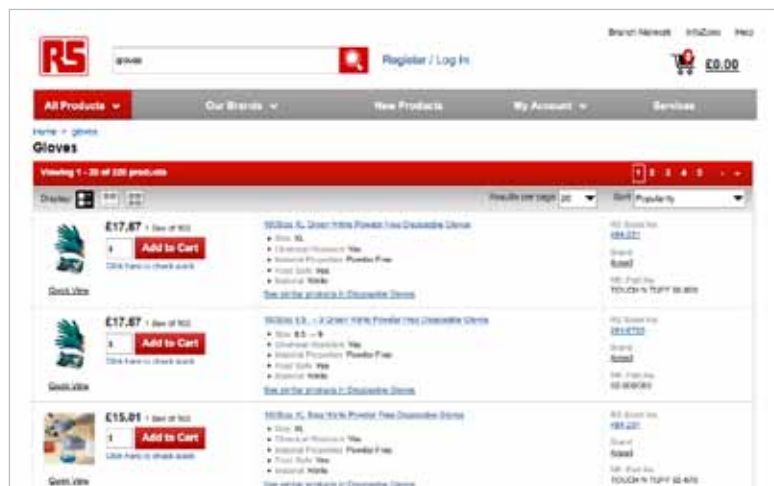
Branch Network InfoZone Help

RS

gloves

Register / Log In

£0.00

All Products Our Brands New Products My Account Services

Home > gloves

Gloves

Viewing 1 - 20 of 220 products

1 2 3 4 5

Display

Results per page 20

Sort Popularity

£17.87 1 Box of 100

1

Add to Cart

Click here to check stock

Quick View

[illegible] XL Green Nitrile Powder Free Disposable Gloves

Size XL

Chemical Resistant Yes

Material Properties Powder Free

Food Safe Yes

Material Nitrile

See similar products in Disposable Gloves

RS Stock No.

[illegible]

Brand

Ansell

Mfr. Part No.

TOUCH N TUFF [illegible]

£17.87 1 Box of 100

1

Add to Cart

Click here to check stock

Quick View

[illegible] 8.5 - 9 Green Nitrile Powder Free Disposable Gloves

Size 8.5 - 9

Chemical Resistant Yes

Material Properties Powder Free

Food Safe Yes

Material Nitrile

See similar products in Disposable Gloves

RS Stock No.

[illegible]

Brand

Ansell

Mfr. Part No.

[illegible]

£15.01 1 Box of 100

1

Add to Cart

Click here to check stock

Quick View

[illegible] XL Blue Nitrile Powder Free Disposable Gloves

Size XL

Chemical Resistant Yes

Material Properties Powder Free

Food Safe Yes

Material Nitrile

See similar products in Disposable Gloves

RS Stock No.

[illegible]

Brand

Ansell

Mfr. Part No.

TOUCH N TUFF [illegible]